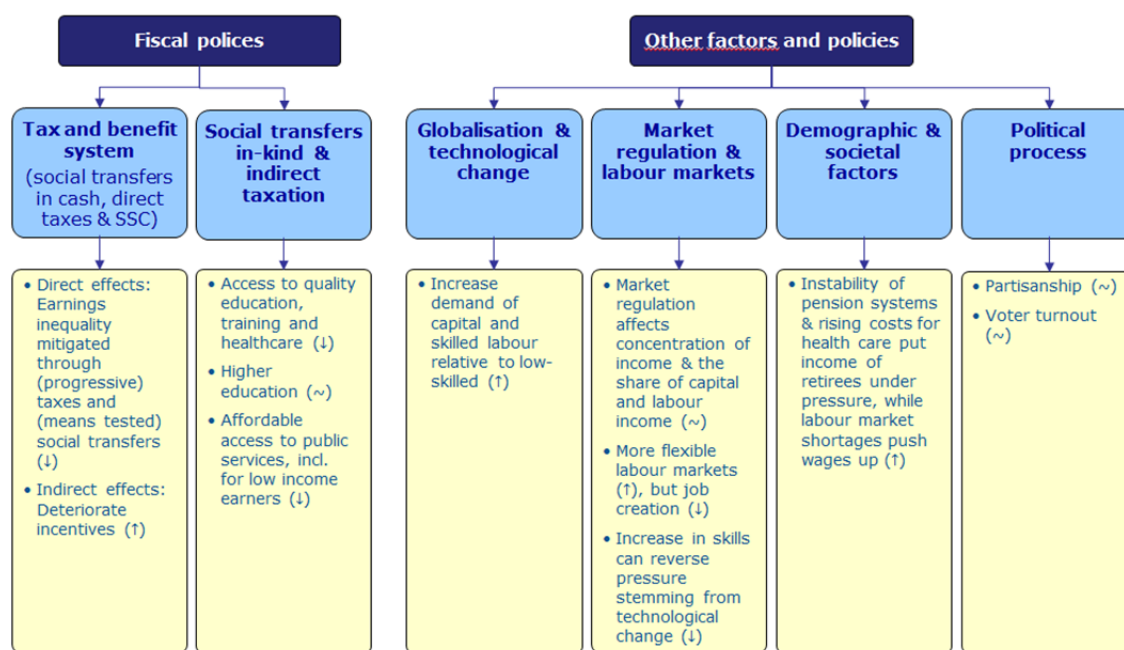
Fiscal polices

Other factors and policies

Tax and benefit system
(social transfers in cash, direct taxes & SSC)

Social transfers in-kind & indirect taxation

Globalisation & technological change

Market regulation & labour markets

Demographic & societal factors

Political process

• Direct effects: Earnings inequality mitigated through (progressive) taxes and (means tested) social transfers (↓)
• Indirect effects: Deteriorate incentives (↑)

• Access to quality education, training and healthcare (↓)
• Higher education (~)
• Affordable access to public services, incl. for low income earners (↓)

• Increase demand of capital and skilled labour relative to low-skilled (↑)

• Market regulation affects concentration of income & the share of capital and labour income (~)
• More flexible labour markets (↑), but job creation (↓)
• Increase in skills can reverse pressure stemming from technological change (↓)

• Instability of pension systems & rising costs for health care put income of retirees under pressure, while labour market shortages push wages up (↑)

• Partisanship (~)
• Voter turnout (~)